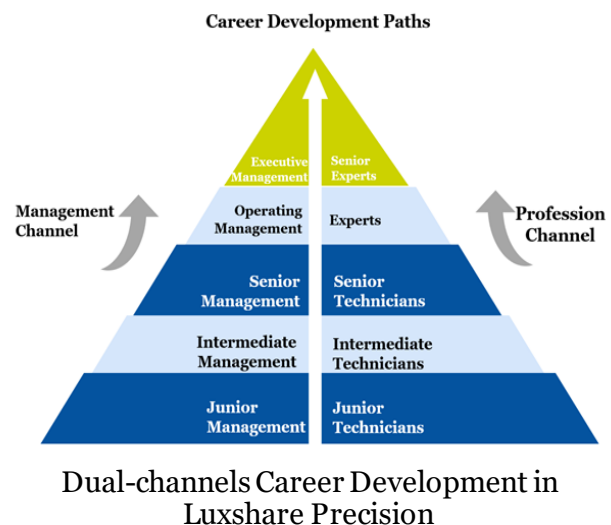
Career Development Paths

Management Channel

Profession Channel

Executive Management

Senior Experts

Operating Management

Experts

Senior Management

Senior Technicians

Intermediate Management

Intermediate Technicians

Junior Management

Junior Technicians

Dual-channels Career Development in Luxshare Precision